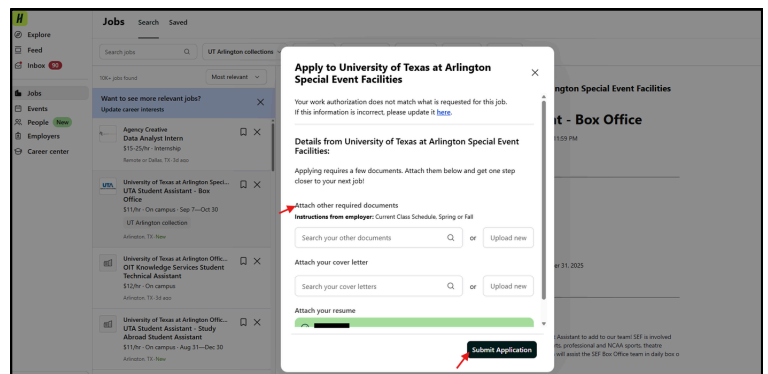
H
Explore
Feed
Inbox 90
Jobs
Events
People New
Employers
Career center

Jobs Search Saved
Search jobs
UT Arlington collections
10K+ jobs found
Most relevant
Want to see more relevant jobs?
Update career interests

Agency Creative
Data Analyst Intern
$15–25/hr · Internship
Remote or Dallas, TX · 3d ago

University of Texas at Arlington Speci...
UTA Student Assistant - Box Office
$11/hr · On campus · Sep 7—Oct 30
UT Arlington collection
Arlington, TX · New

University of Texas at Arlington Offic...
OIT Knowledge Services Student Technical Assistant
$12/hr · On campus
Arlington, TX · 3d ago

University of Texas at Arlington Offic...
UTA Student Assistant - Study Abroad Student Assistant
$11/hr · On campus · Aug 21—Dec 30
Arlington, TX · New

Apply to University of Texas at Arlington Special Event Facilities

Your work authorization does not match what is requested for this job. If this information is incorrect, please update it here.

Details from University of Texas at Arlington Special Event Facilities:

Applying requires a few documents. Attach them below and get one step closer to your next job!

Attach other required documents
Instructions from employer: Current Class Schedule, Spring or Fall
Search your other documents or Upload new

Attach your cover letter
Search your cover letters or Upload new

Attach your resume

Submit Application

Special Event Facilities
t - Box Office
11:59 PM
er 31, 2025
Assistant to add to our team! SEF is involved
professional and NCAA sports, theatre
will assist the SEF Box Office team in daily box o